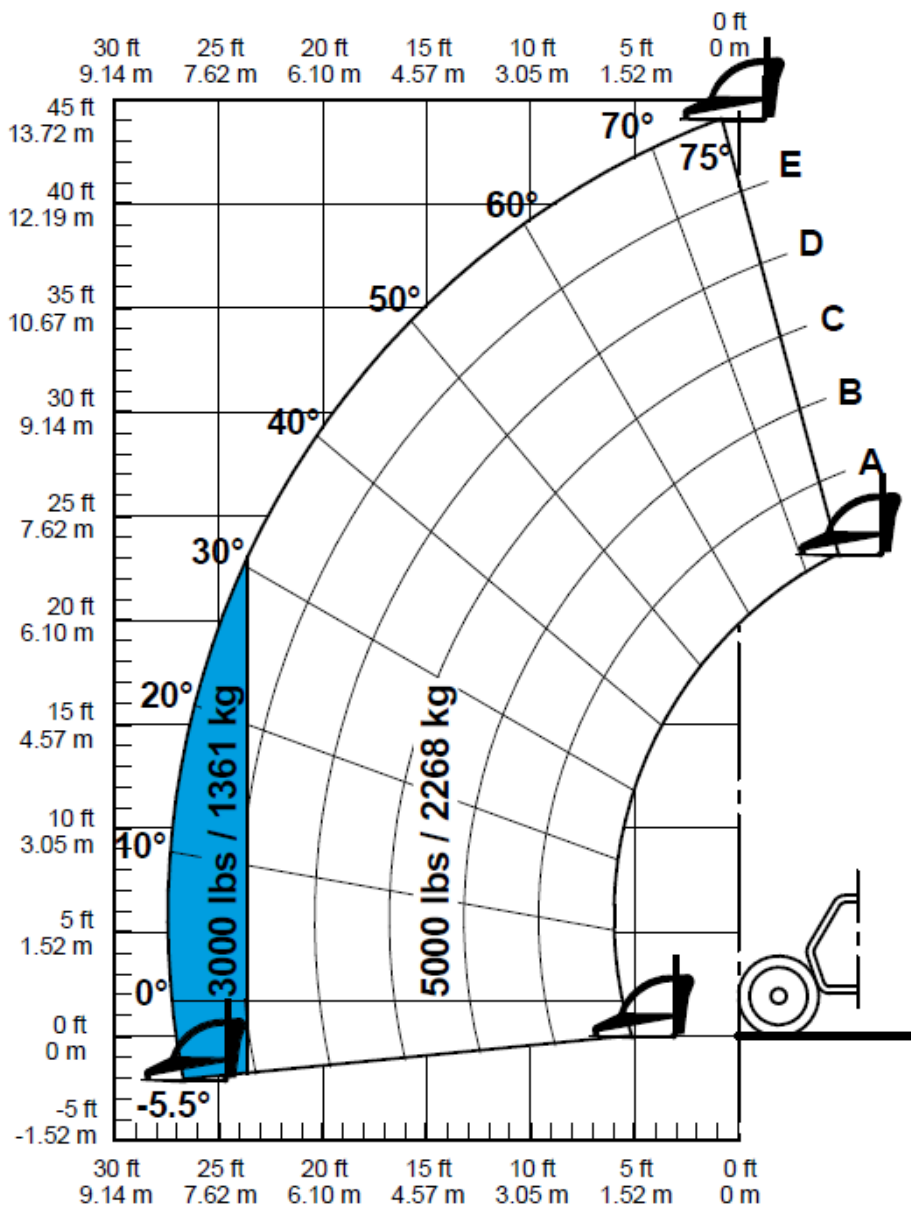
30 ft 9.14 m
25 ft 7.62 m
20 ft 6.10 m
15 ft 4.57 m
10 ft 3.05 m
5 ft 1.52 m
0 ft 0 m

45 ft 13.72 m
40 ft 12.19 m
35 ft 10.67 m
30 ft 9.14 m
25 ft 7.62 m
20 ft 6.10 m
15 ft 4.57 m
10 ft 3.05 m
5 ft 1.52 m
0 ft 0 m
-5 ft -1.52 m

70°
75°
60°
50°
40°
30°
20°
10°
0°
-5.5°

E
D
C
B
A

3000 lbs / 1361 kg
5000 lbs / 2268 kg

30 ft 9.14 m
25 ft 7.62 m
20 ft 6.10 m
15 ft 4.57 m
10 ft 3.05 m
5 ft 1.52 m
0 ft 0 m